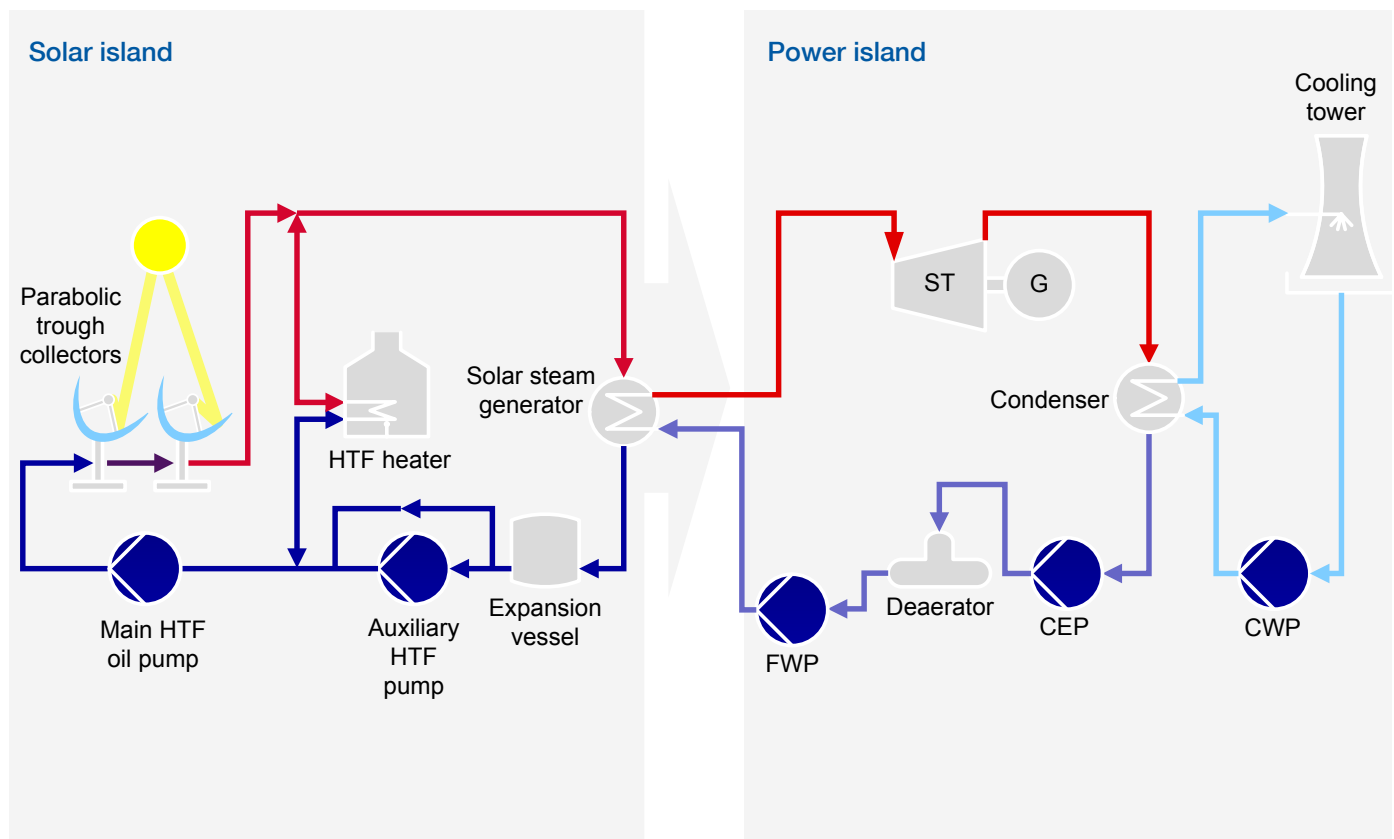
Solar island

Parabolic trough collectors

HTF heater

Solar steam generator

Main HTF oil pump

Auxiliary HTF pump

Expansion vessel

Power island

Cooling tower

ST

G

Condenser

Deaerator

FWP

CEP

CWP